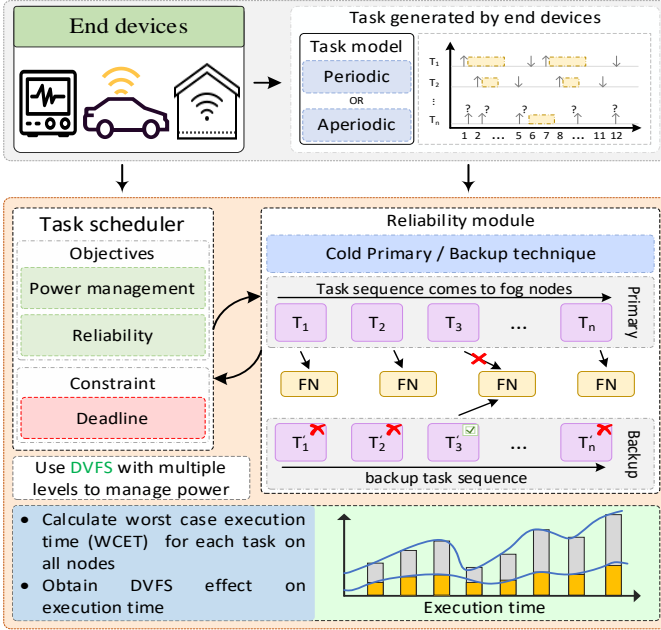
End devices

Task generated by end devices

Task model

Periodic

OR

Aperiodic

$T_1$
$T_2$
⋮
$T_n$

? ? ? ? ? ? ?

1 2 ... 5 6 7 8 ... 11 12

Task scheduler

Objectives

Power management

Reliability

Constraint

Deadline

Use DVFS with multiple levels to manage power

Reliability module

Cold Primary / Backup technique

Task sequence comes to fog nodes

Primary

$T_1$ $T_2$ $T_3$ ... $T_n$

FN FN FN FN

Backup

$T'_1$ $T'_2$ $T'_3$ ... $T'_n$

backup task sequence

• Calculate worst case execution time (WCET) for each task on all nodes
• Obtain DVFS effect on execution time

Execution time